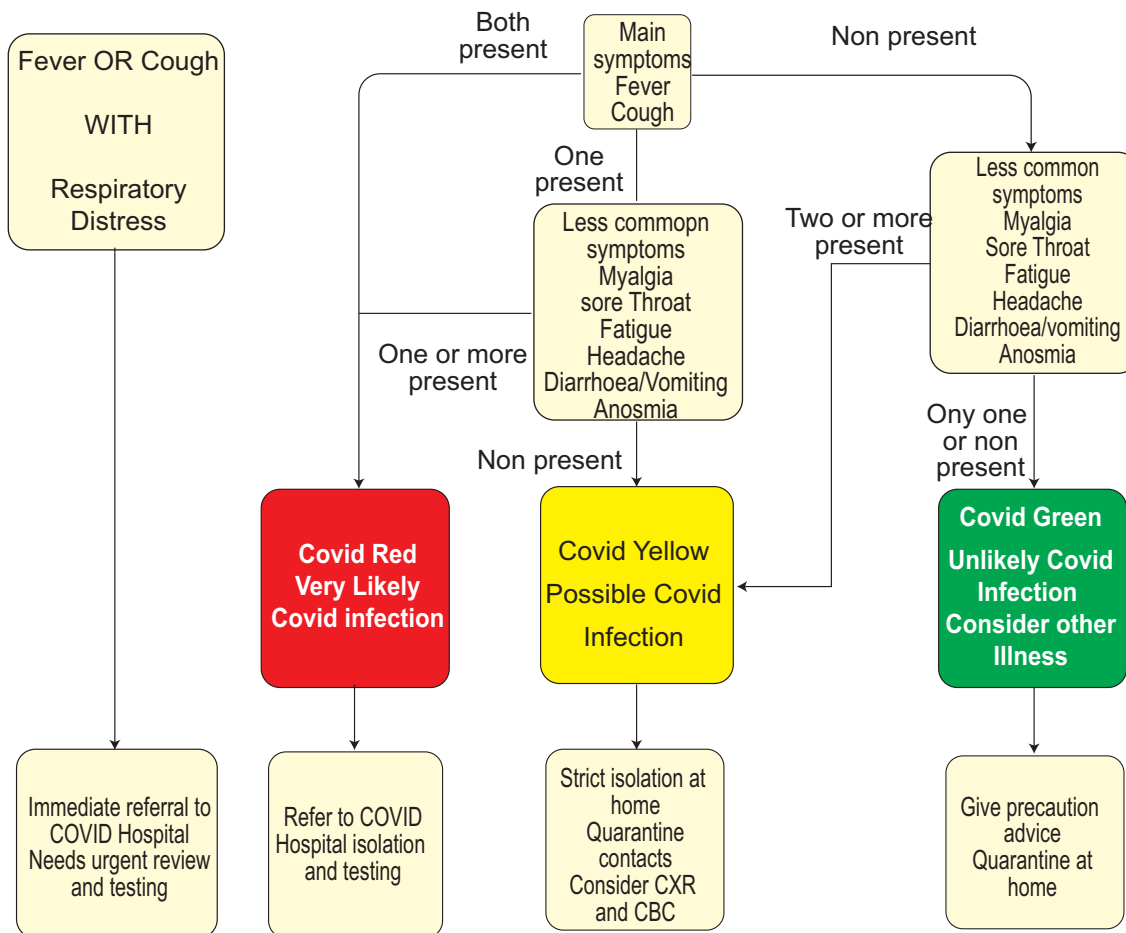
Fever OR Cough

WITH

Respiratory Distress

Both present

Main symptoms Fever Cough

Non present

One present

Less commopn symptoms Myalgia sore Throat Fatigue Headache Diarrhoea/Vomiting Anosmia

Two or more present

Less common symptoms Myalgia Sore Throat Fatigue Headache Diarrhoea/vomiting Anosmia

One or more present

Non present

Ony one or non present

Covid Red Very Likely Covid infection

Covid Yellow Possible Covid Infection

Covid Green Unlikely Covid Infection Consider other Illness

Immediate referral to COVID Hospital Needs urgent review and testing

Refer to COVID Hospital isolation and testing

Strict isolation at home Quarantine contacts Consider CXR and CBC

Give precaution advice Quarantine at home